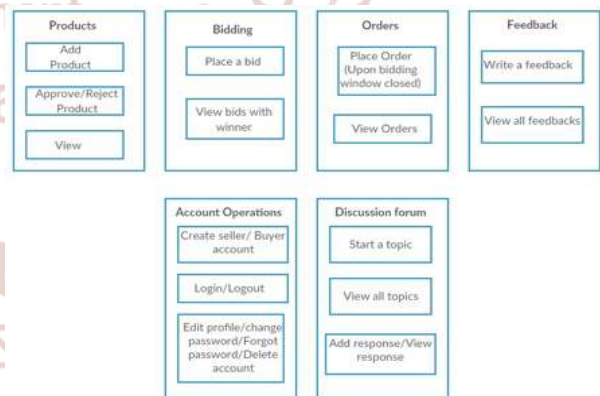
Products

Add Product

Approve/Reject Product

View

Bidding

Place a bid

View bids with winner

Orders

Place Order (Upon bidding window closed)

View Orders

Feedback

Write a feedback

View all feedbacks

Account Operations

Create seller/ Buyer account

Login/Logout

Edit profile/change password/Forgot password/Delete account

Discussion forum

Start a topic

View all topics

Add response/View response